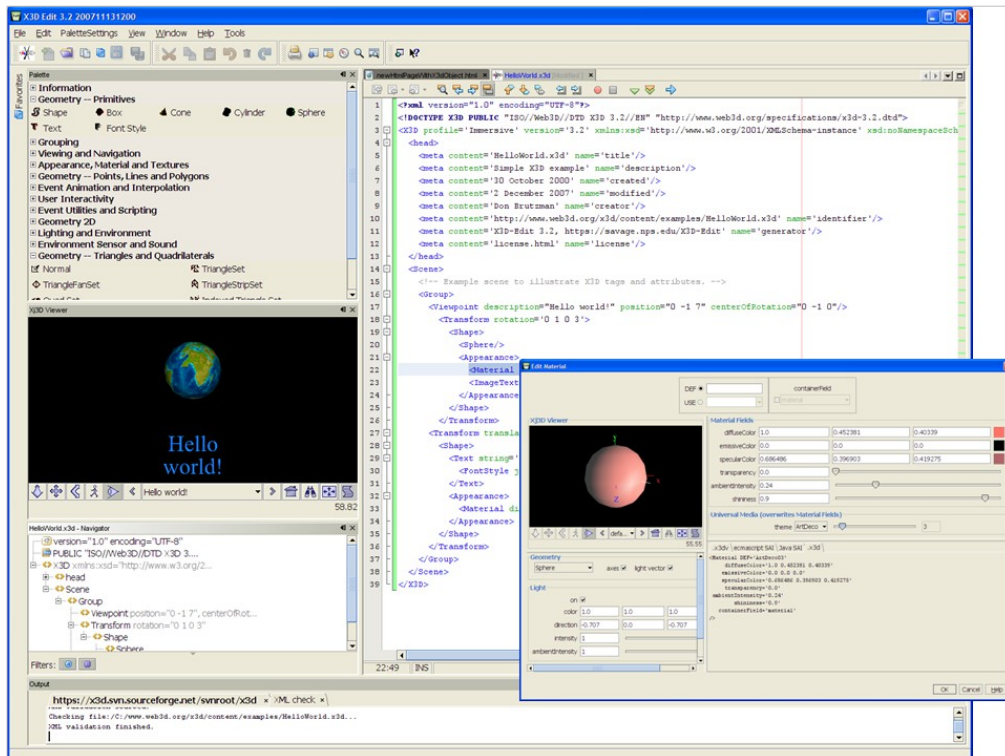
X3D Edit 3.2 200711131200

File Edit PaletteSettings View Window Help Tools

Favorites

Palette
Information
Geometry -- Primitives
Shape Box Cone Cylinder Sphere
Text FontStyle
Grouping
Viewing and Navigation
Appearance, Material and Textures
Geometry -- Points, Lines and Polygons
Event Animation and Interpolation
User Interactivity
Event Utilities and Scripting
Geometry 2D
Lighting and Environment
Environment Sensor and Sound
Geometry -- Triangles and Quadrilaterals
Normal TriangleSet
TriangleFanSet TriangleStripSet

X3D Viewer

Hello world!

Hello world!

58.82

HelloWorld.x3d - Navigator
version="1.0" encoding="UTF-8"
PUBLIC "ISO//Web3D//DTD X3D 3....
X3D xmlns:xsd="http://www.w3.org/2...
head
Scene
Group
Viewpoint position="0 -1 7", centerOfRot...
Transform rotation="0 1 0 3"
Shape
Sphere

Filters:

newHtmlPageWithX3dObject.html HelloWorld.x3d

1 <?xml version="1.0" encoding="UTF-8"?>
2 <!DOCTYPE X3D PUBLIC "ISO//Web3D//DTD X3D 3.2//EN" "http://www.web3d.org/specifications/x3d-3.2.dtd">
3 <X3D profile='Immersive' version='3.2' xmlns:xsd='http://www.w3.org/2001/XMLSchema-instance' xsd:noNamespaceSch
4 <head>
5 <meta content='HelloWorld.x3d' name='title'/>
6 <meta content='Simple X3D example' name='description'/>
7 <meta content='30 October 2000' name='created'/>
8 <meta content='2 December 2007' name='modified'/>
9 <meta content='Don Brutzman' name='creator'/>
10 <meta content='http://www.web3d.org/x3d/content/examples/HelloWorld.x3d' name='identifier'/>
11 <meta content='X3D-Edit 3.2, https://savage.nps.edu/X3D-Edit' name='generator'/>
12 <meta content='license.html' name='license'/>
13 </head>
14 <Scene>
15 <!-- Example scene to illustrate X3D tags and attributes. -->
16 <Group>
17 <Viewpoint description="Hello world!" position="0 -1 7" centerOfRotation="0 -1 0"/>
18 <Transform rotation='0 1 0 3'>
19 <Shape>
20 <Sphere/>
21 <Appearance>
22 <Material
23 <ImageText
24 </Appearance
25 </Shape>
26 </Transform>
27 <Transform transla
28 <Shape>
29 <Text string='
30 <FontStyle j
31 </Text>
32 <Appearance>
33 <Material di
34 </Appearance>
35 </Shape>
36 </Transform>
37 </Group>
38 </Scene>
39 </X3D>

22:49 INS

Edit Material
DEF USE containerField
X3D Viewer
Material Fields
diffuseColor 1.0 0.452381 0.40339
emissiveColor 0.0 0.0 0.0
specularColor 0.686486 0.396903 0.419275
transparency 0.0
ambientIntensity 0.24
shininess 0.9
Universal Media (overwrites Material Fields)
theme ArtDeco 3
Geometry
Sphere axes light vector
Light
on
color 1.0 1.0 1.0
direction -0.707 0.0 -0.707
intensity 1
ambientIntensity 1
x3dv ecmascript SAI Java SAI x3d
<Material DEF='ArtDeco03'
diffuseColor='1.0 0.452381 0.40339'
emissiveColor='0.0 0.0 0.0'
specularColor='0.686486 0.396903 0.419275'
transparency='0.0'
ambientIntensity='0.24'
shininess='0.9'
containerField='material'
/>
OK Cancel Help

Output
https://x3d.svn.sourceforge.net/svnroot/x3d XML check
Checking file:/C:/www.web3d.org/x3d/content/examples/HelloWorld.x3d...
XML validation finished.